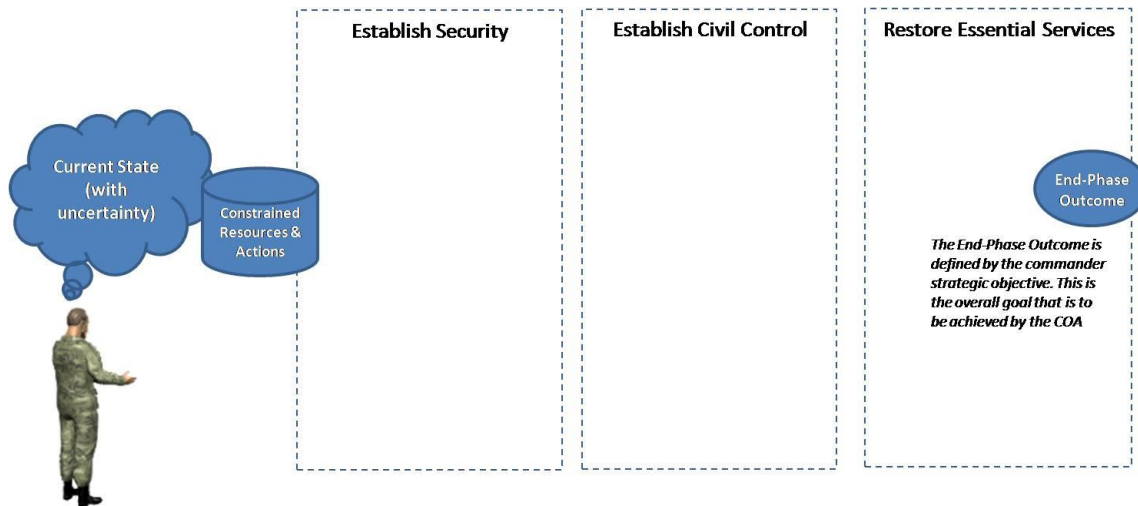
Current State (with uncertainty)

Constrained Resources & Actions

Establish Security

Establish Civil Control

Restore Essential Services

End-Phase Outcome

*The End-Phase Outcome is defined by the commander strategic objective. This is the overall goal that is to be achieved by the COA*